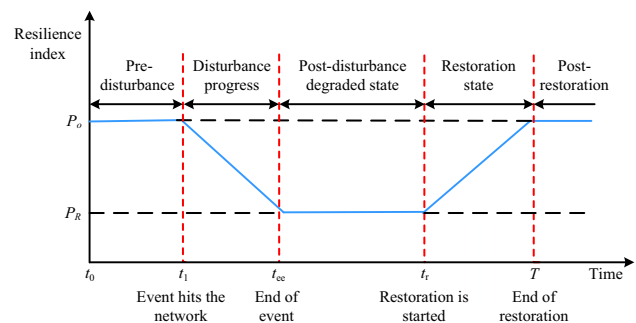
Resilience index

Pre-disturbance

Disturbance progress

Post-disturbance degraded state

Restoration state

Post-restoration

$P_o$

$P_R$

$t_0$

$t_1$

$t_{ee}$

$t_r$

$T$

Time

Event hits the network

End of event

Restoration is started

End of restoration